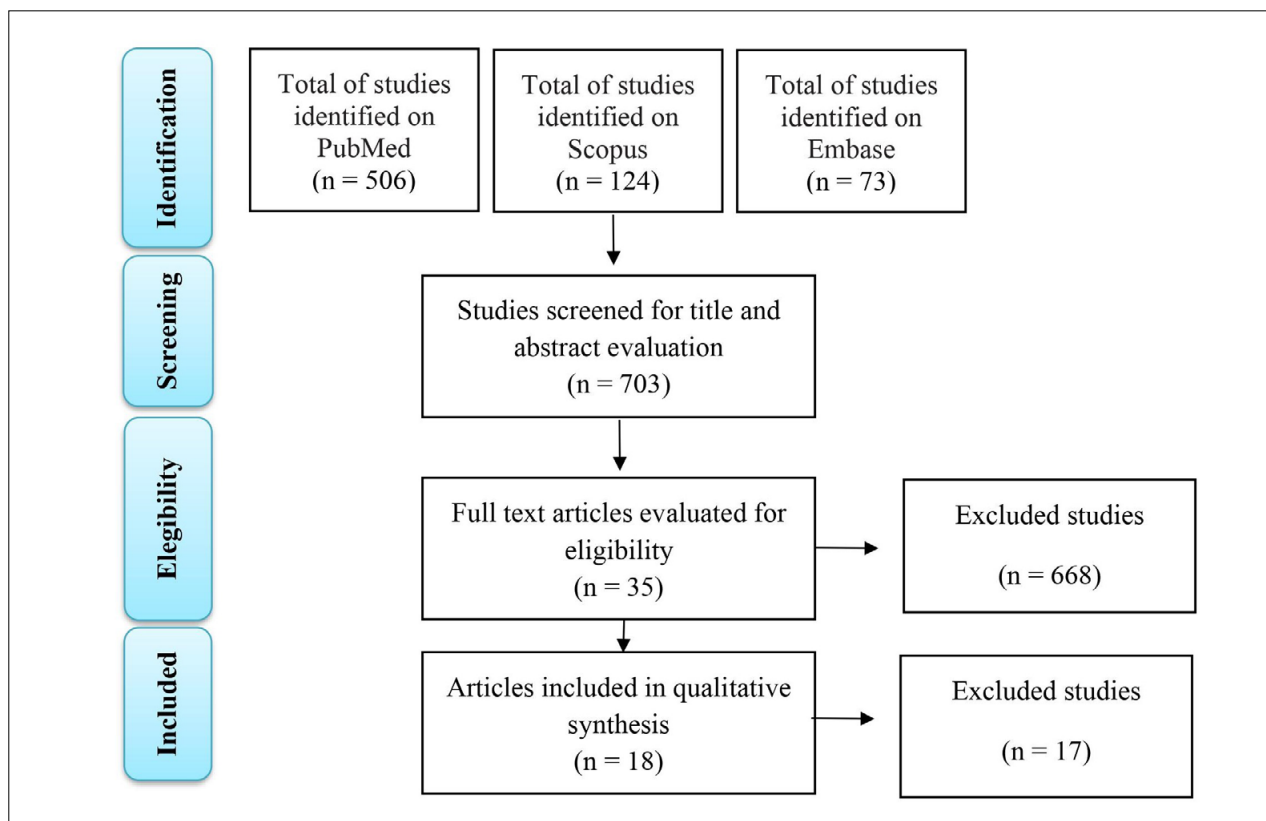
Identification

Total of studies identified on PubMed (n = 506)

Total of studies identified on Scopus (n = 124)

Total of studies identified on Embase (n = 73)

Screening

Studies screened for title and abstract evaluation (n = 703)

Elegibility

Full text articles evaluated for eligibility (n = 35)

Excluded studies (n = 668)

Included

Articles included in qualitative synthesis (n = 18)

Excluded studies (n = 17)